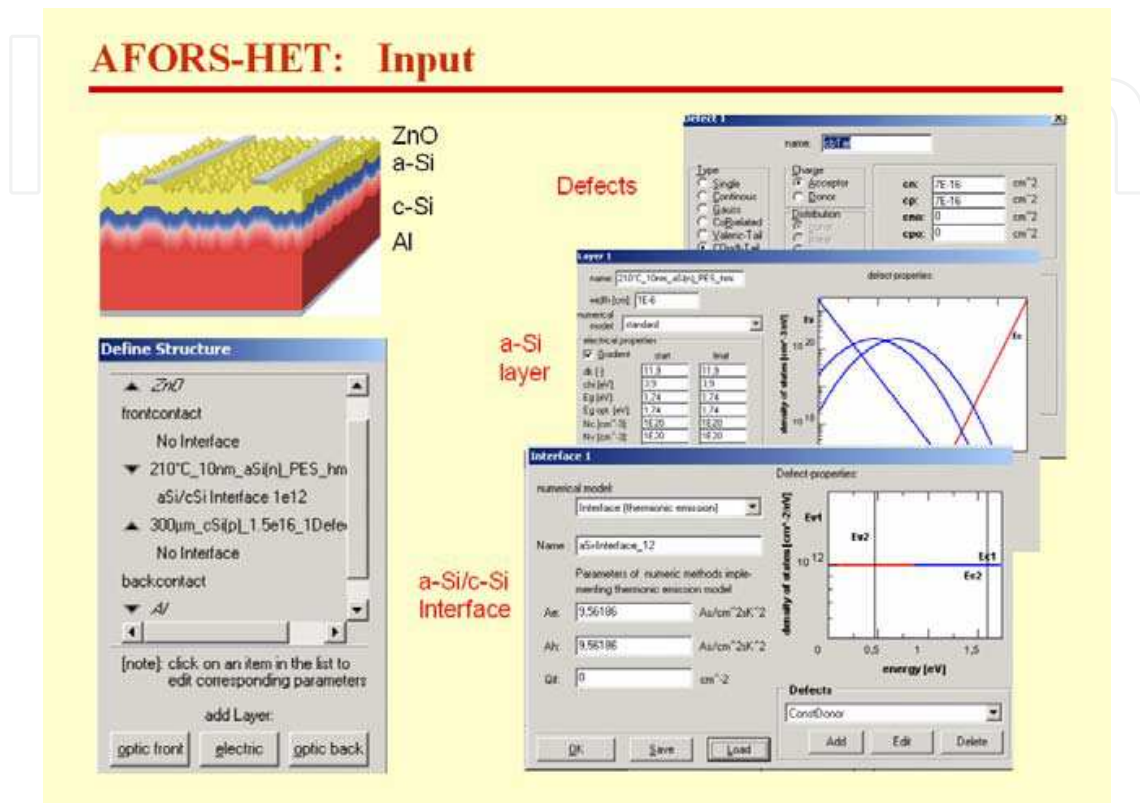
AFORS-HET: Input

ZnO
a-Si
c-Si
Al

Define Structure

▲ ZnO
frontcontact
No Interface
▼ 210°C_10nm_aSi(n)_PES_hm
aSi/cSi Interface 1e12
▲ 300µm_cSi(p)_1.5e16_1Defe
No Interface
backcontact
▼ Al

[note]: click on an item in the list to edit corresponding parameters

add Layer:
optic front | electric | optic back

Defects

Defect 1
name: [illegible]
Type
Single
Continuous
Gauss
Correlated
Valenc-Tail
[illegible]
Charge
Acceptor
Donor
Distribution
cn: 7E-16 cm^2
cp: 7E-16 cm^2
cnn: 0 cm^2
cpo: 0 cm^2

a-Si layer

Layer 1
name: 210°C_10nm_aSi(n)_PES_hm
width [cm]: 1E-6
numerical model: standard
electrical properties
Gradient start final
dk [-] 11,9 11,9
chi [eV] 3,9 3,9
Eg [eV] 1,74 1,74
Eg opt. [eV] 1,74 1,74
Nc [cm^-3] 1E20 1E20
Nv [cm^-3] 1E20 1E20
defect properties
density of states [cm^-3/eV]
$10^{20}$
$10^{18}$
Ev
Ec

a-Si/c-Si Interface

Interface 1
numerical model:
Interface (thermionic emission)
Name: aSi-Interface_12
Parameters of numeric methods implementing thermionic emission model
Ae: 9,56186 As/cm^2sK^2
Ah: 9,56186 As/cm^2sK^2
Qt: 0 cm^-2
Defect properties
density of states [cm^-2/eV]
Ev1
Ev2
Ec1
Ec2
$10^{12}$
0 0,5 1 1,5
energy [eV]
Defects
ConstDonor
Add Edit Delete
OK Save Load